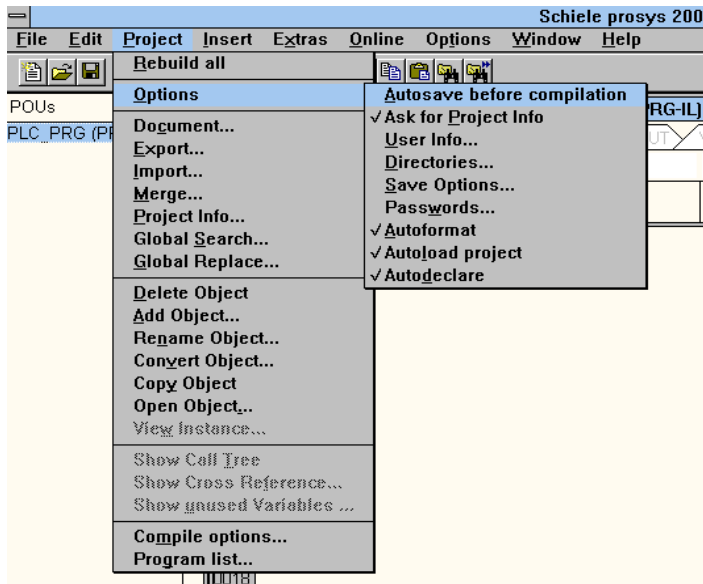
Schiele prosys 200

File Edit Project Insert Extras Online Options Window Help

POUs

PLC_PRG (PR

Rebuild all

Options

Document...
Export...
Import...
Merge...
Project Info...
Global Search...
Global Replace...

Delete Object
Add Object...
Rename Object...
Convert Object...
Copy Object
Open Object...
View Instance...

Show Call Tree
Show Cross Reference...
Show unused Variables ...

Compile options...
Program list...

Autosave before compilation
✓Ask for Project Info
User Info...
Directories...
Save Options...
Passwords...
✓Autoformat
✓Autoload project
✓Autodeclare

PRG-IL)

UT

0018